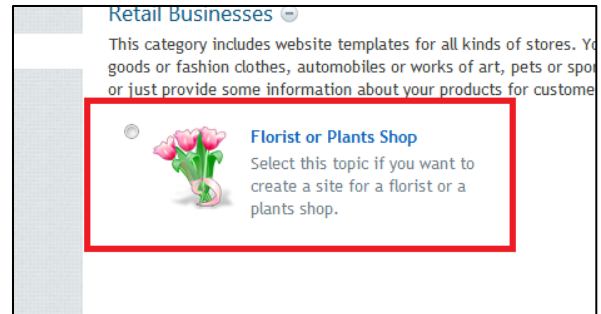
Retail Businesses

This category includes website templates for all kinds of stores. Yo goods or fashion clothes, automobiles or works of art, pets or spor or just provide some information about your products for custome

Florist or Plants Shop

Select this topic if you want to create a site for a florist or a plants shop.